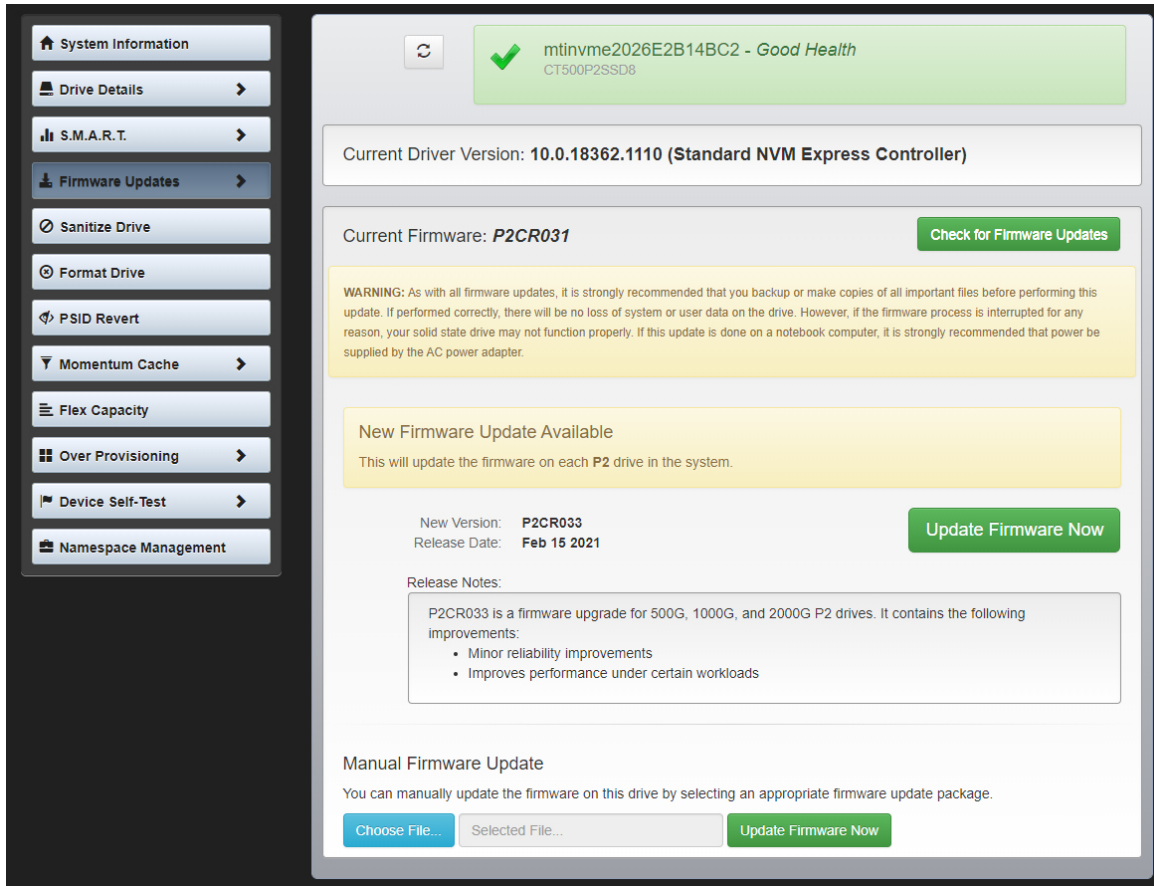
System Information
Drive Details
S.M.A.R.T.
Firmware Updates
Sanitize Drive
Format Drive
PSID Revert
Momentum Cache
Flex Capacity
Over Provisioning
Device Self-Test
Namespace Management

mtinvme2026E2B14BC2 - Good Health
CT500P2SSD8

Current Driver Version: 10.0.18362.1110 (Standard NVM Express Controller)

Current Firmware: P2CR031

Check for Firmware Updates

WARNING: As with all firmware updates, it is strongly recommended that you backup or make copies of all important files before performing this update. If performed correctly, there will be no loss of system or user data on the drive. However, if the firmware process is interrupted for any reason, your solid state drive may not function properly. If this update is done on a notebook computer, it is strongly recommended that power be supplied by the AC power adapter.

New Firmware Update Available
This will update the firmware on each P2 drive in the system.

New Version: P2CR033
Release Date: Feb 15 2021

Update Firmware Now

Release Notes:
P2CR033 is a firmware upgrade for 500G, 1000G, and 2000G P2 drives. It contains the following improvements:
• Minor reliability improvements
• Improves performance under certain workloads

Manual Firmware Update
You can manually update the firmware on this drive by selecting an appropriate firmware update package.

Choose File... Selected File... Update Firmware Now